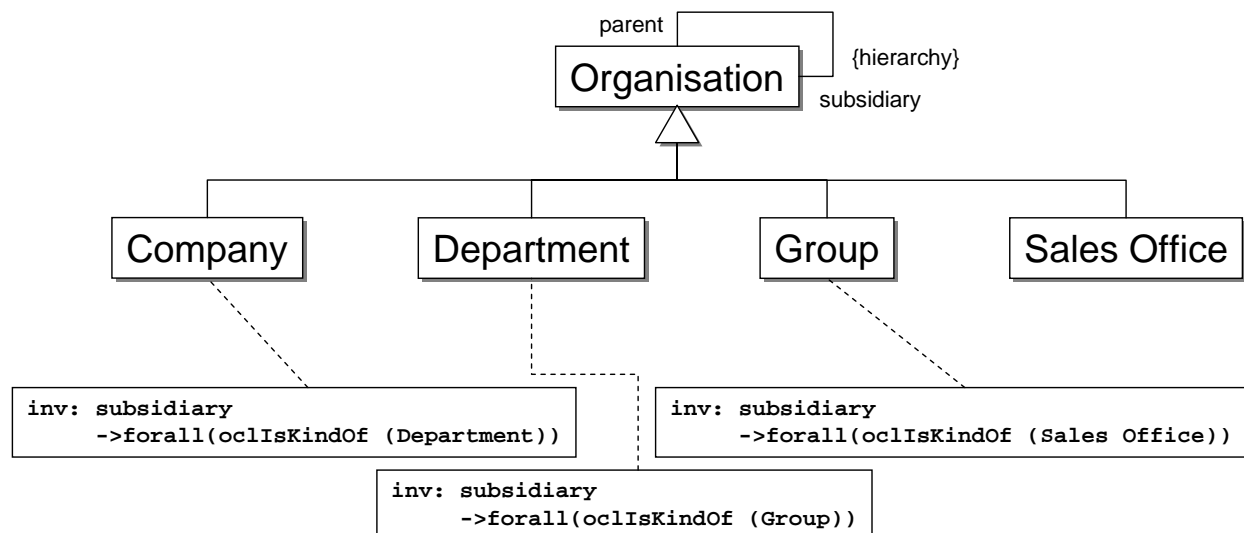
parent
{hierarchy}
Organisation
subsidiary

Company
Department
Group
Sales Office

inv: subsidiary
->forall(oclIsKindOf (Department))

inv: subsidiary
->forall(oclIsKindOf (Group))

inv: subsidiary
->forall(oclIsKindOf (Sales Office))